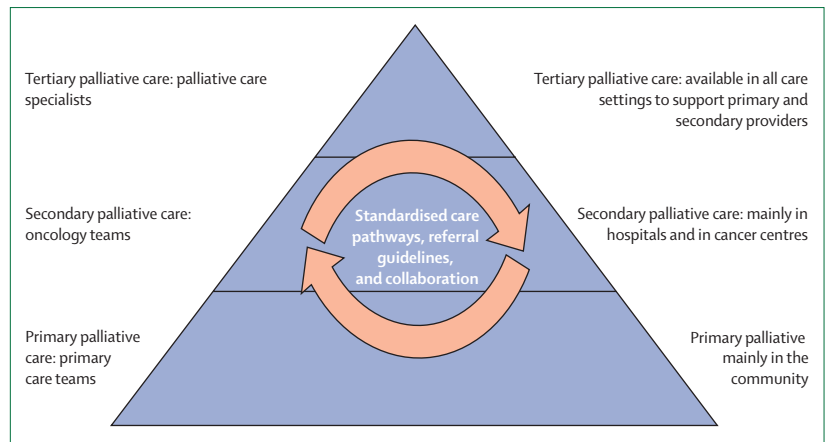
Tertiary palliative care: palliative care specialists

Tertiary palliative care: available in all care settings to support primary and secondary providers

Secondary palliative care: oncology teams

Standardised care pathways, referral guidelines, and collaboration

Secondary palliative care: mainly in hospitals and in cancer centres

Primary palliative care: primary care teams

Primary palliative mainly in the community